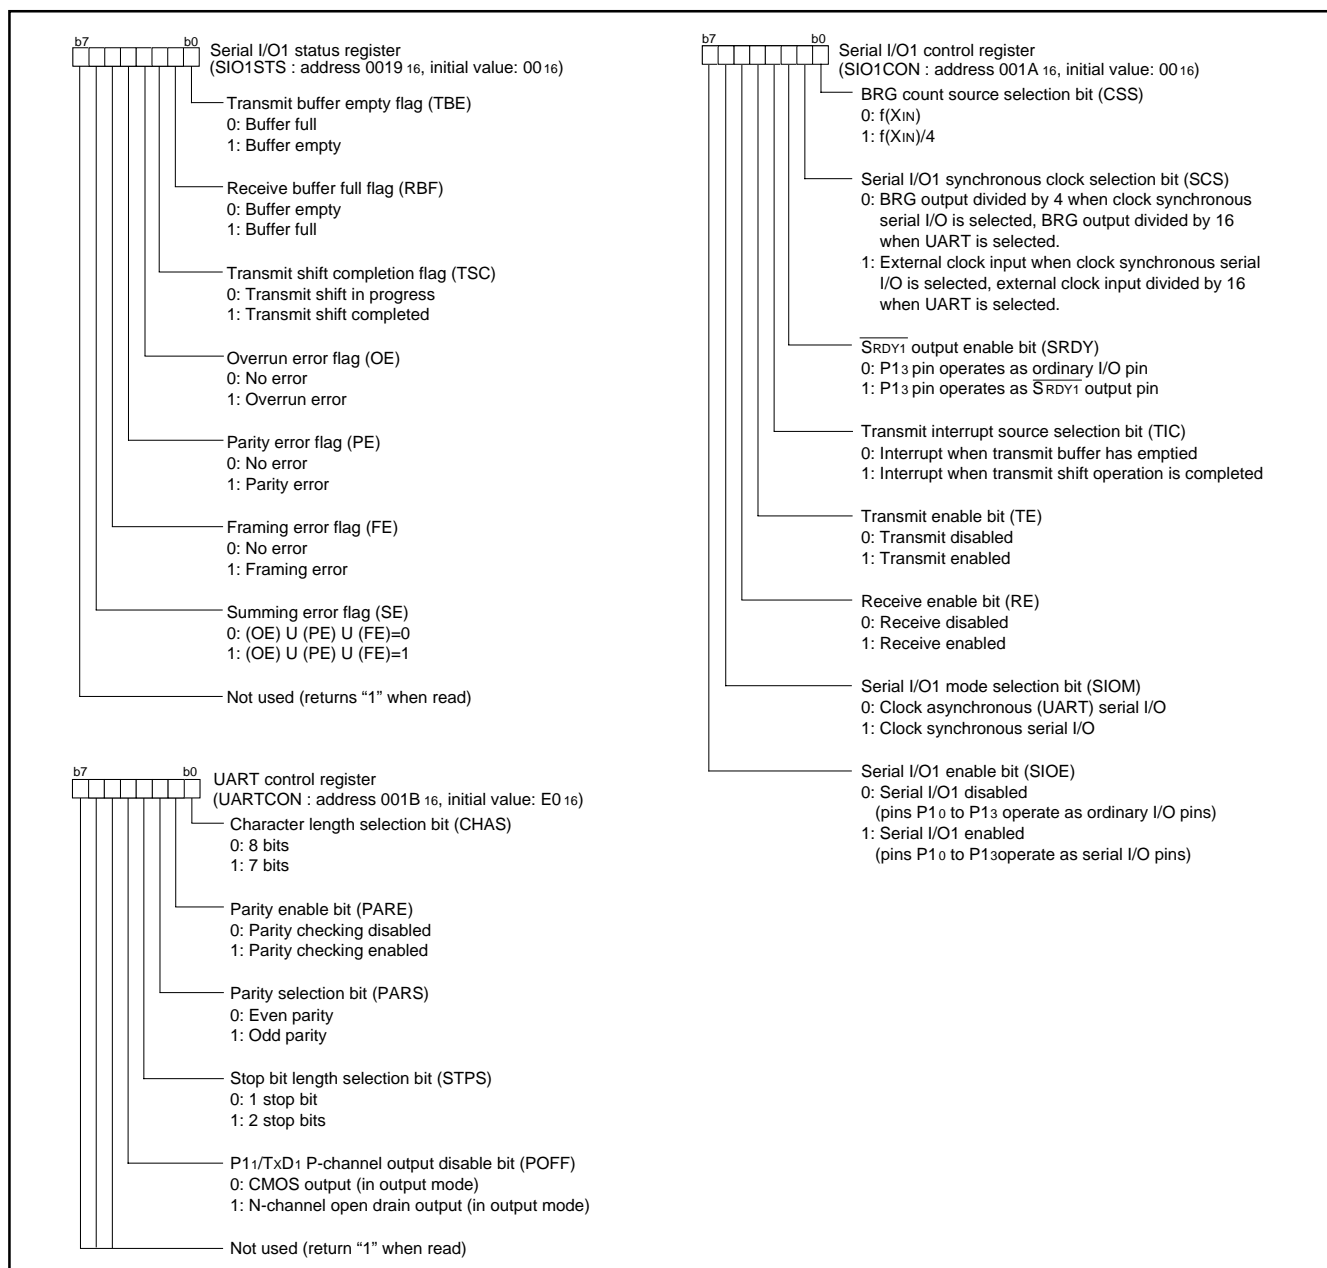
b7 b0 Serial I/O1 status register
(SIO1STS : address $0019_{16}$, initial value: $00_{16}$)

Transmit buffer empty flag (TBE)
0: Buffer full
1: Buffer empty

Receive buffer full flag (RBF)
0: Buffer empty
1: Buffer full

Transmit shift completion flag (TSC)
0: Transmit shift in progress
1: Transmit shift completed

Overrun error flag (OE)
0: No error
1: Overrun error

Parity error flag (PE)
0: No error
1: Parity error

Framing error flag (FE)
0: No error
1: Framing error

Summing error flag (SE)
0: (OE) U (PE) U (FE)=0
1: (OE) U (PE) U (FE)=1

Not used (returns "1" when read)

b7 b0 UART control register
(UARTCON : address $001B_{16}$, initial value: $E0_{16}$)

Character length selection bit (CHAS)
0: 8 bits
1: 7 bits

Parity enable bit (PARE)
0: Parity checking disabled
1: Parity checking enabled

Parity selection bit (PARS)
0: Even parity
1: Odd parity

Stop bit length selection bit (STPS)
0: 1 stop bit
1: 2 stop bits

$P1_1/TxD_1$ P-channel output disable bit (POFF)
0: CMOS output (in output mode)
1: N-channel open drain output (in output mode)

Not used (return "1" when read)

b7 b0 Serial I/O1 control register
(SIO1CON : address $001A_{16}$, initial value: $00_{16}$)

BRG count source selection bit (CSS)
0: $f(X_{IN})$
1: $f(X_{IN})/4$

Serial I/O1 synchronous clock selection bit (SCS)
0: BRG output divided by 4 when clock synchronous serial I/O is selected, BRG output divided by 16 when UART is selected.
1: External clock input when clock synchronous serial I/O is selected, external clock input divided by 16 when UART is selected.

$\overline{S_{RDY1}}$ output enable bit (SRDY)
0: $P1_3$ pin operates as ordinary I/O pin
1: $P1_3$ pin operates as $\overline{S_{RDY1}}$ output pin

Transmit interrupt source selection bit (TIC)
0: Interrupt when transmit buffer has emptied
1: Interrupt when transmit shift operation is completed

Transmit enable bit (TE)
0: Transmit disabled
1: Transmit enabled

Receive enable bit (RE)
0: Receive disabled
1: Receive enabled

Serial I/O1 mode selection bit (SIOM)
0: Clock asynchronous (UART) serial I/O
1: Clock synchronous serial I/O

Serial I/O1 enable bit (SIOE)
0: Serial I/O1 disabled
(pins $P1_0$ to $P1_3$ operate as ordinary I/O pins)
1: Serial I/O1 enabled
(pins $P1_0$ to $P1_3$operate as serial I/O pins)